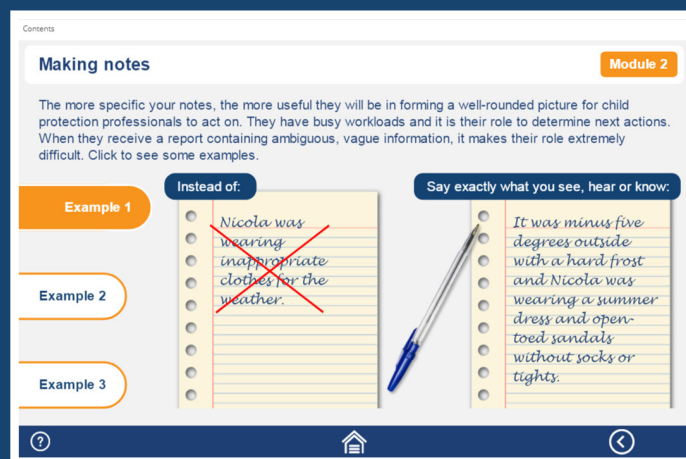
Contents

Making notes

Module 2

The more specific your notes, the more useful they will be in forming a well-rounded picture for child protection professionals to act on. They have busy workloads and it is their role to determine next actions. When they receive a report containing ambiguous, vague information, it makes their role extremely difficult. Click to see some examples.

Example 1

Example 2

Example 3

Instead of:

Nicola was wearing inappropriate clothes for the weather.

Say exactly what you see, hear or know:

It was minus five degrees outside with a hard frost and Nicola was wearing a summer dress and open-toed sandals without socks or tights.